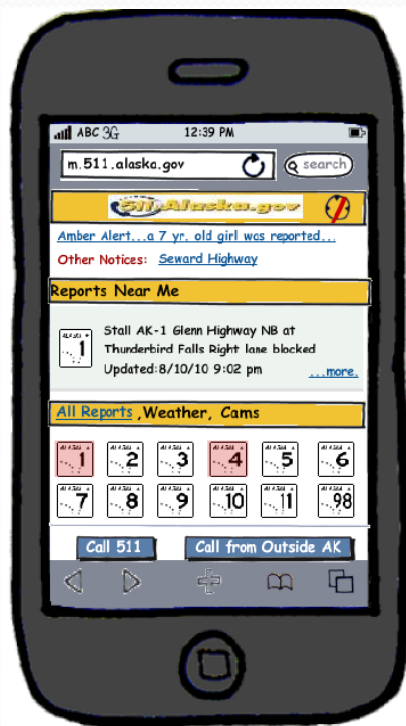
ABC 3G 12:39 PM

m.511.alaska.gov

search

511Alaska.gov

Amber Alert...a 7 yr. old girl was reported...

Other Notices: Seward Highway

Reports Near Me

1

Stall AK-1 Glenn Highway NB at Thunderbird Falls Right lane blocked

Updated:8/10/10 9:02 pm

...more

All Reports, Weather, Cams

1 2 3 4 5 6

7 8 9 10 11 98

Call 511

Call from Outside AK